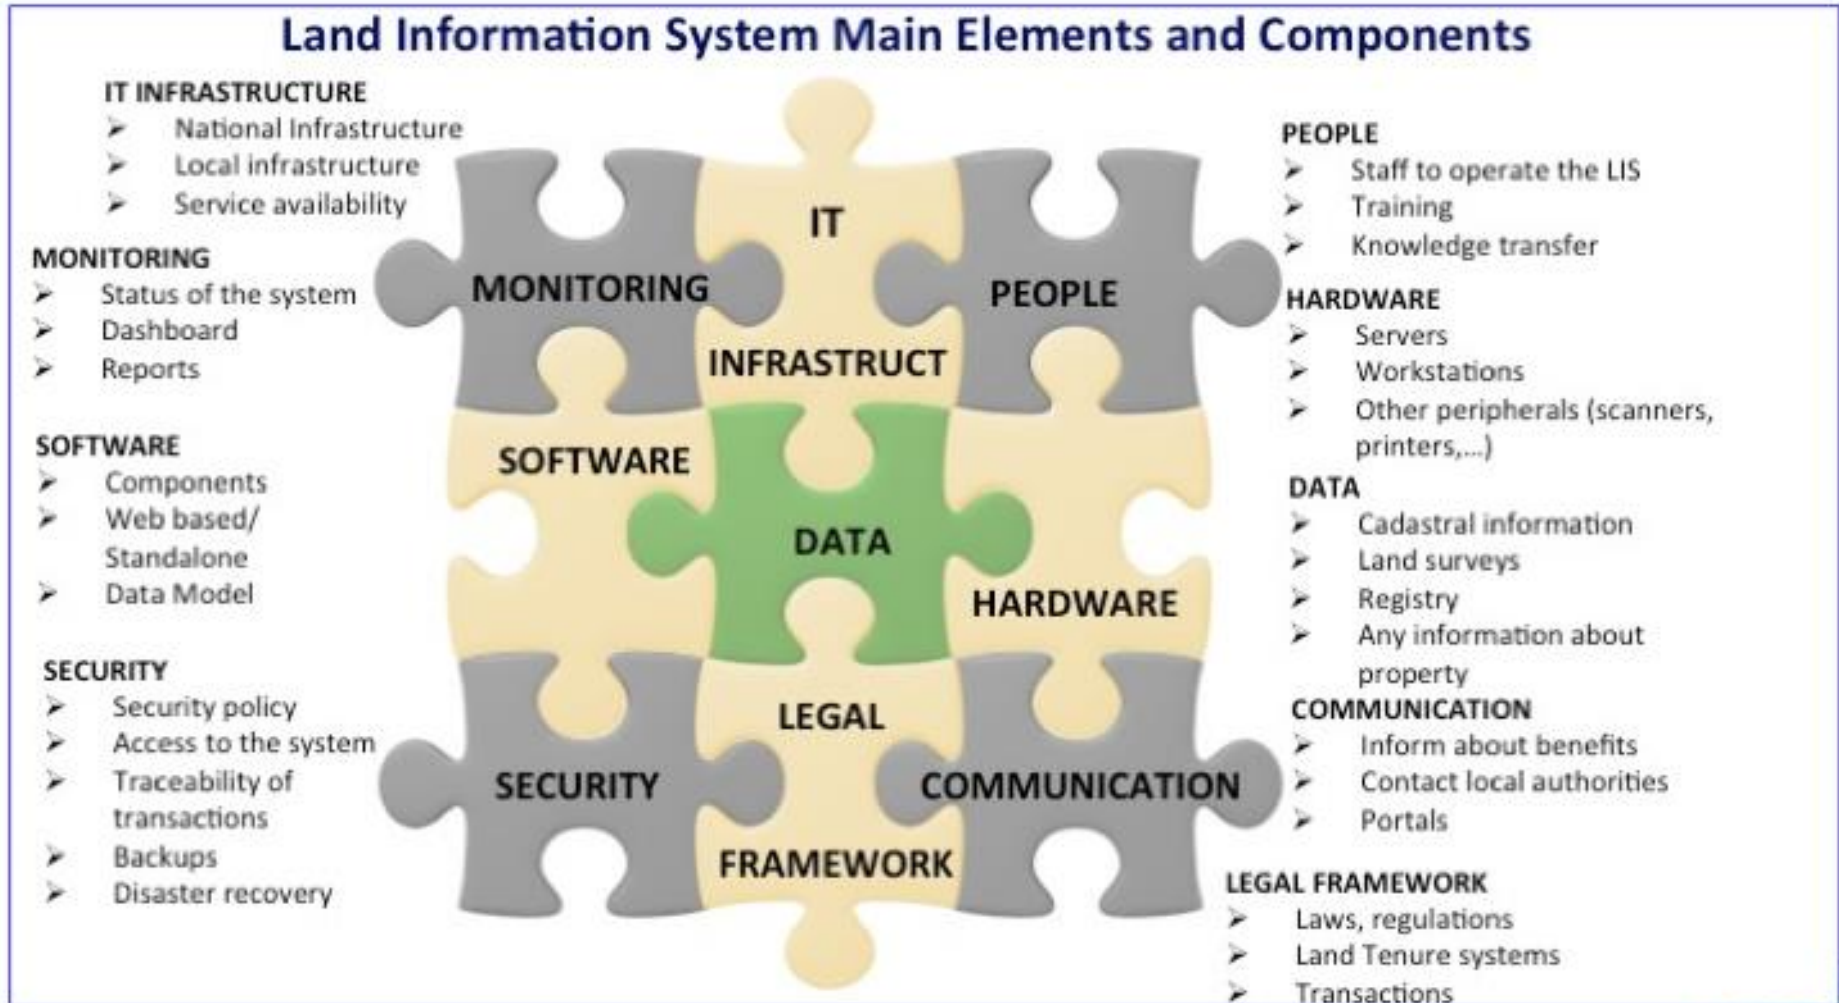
Land Information System Main Elements and Components

IT INFRASTRUCTURE
➢ National Infrastructure
➢ Local infrastructure
➢ Service availability

MONITORING
➢ Status of the system
➢ Dashboard
➢ Reports

SOFTWARE
➢ Components
➢ Web based/ Standalone
➢ Data Model

SECURITY
➢ Security policy
➢ Access to the system
➢ Traceability of transactions
➢ Backups
➢ Disaster recovery

IT

MONITORING

PEOPLE

INFRASTRUCT

SOFTWARE

DATA

HARDWARE

LEGAL

SECURITY

COMMUNICATION

FRAMEWORK

PEOPLE
➢ Staff to operate the LIS
➢ Training
➢ Knowledge transfer

HARDWARE
➢ Servers
➢ Workstations
➢ Other peripherals (scanners, printers,...)

DATA
➢ Cadastral information
➢ Land surveys
➢ Registry
➢ Any information about property

COMMUNICATION
➢ Inform about benefits
➢ Contact local authorities
➢ Portals

LEGAL FRAMEWORK
➢ Laws, regulations
➢ Land Tenure systems
➢ Transactions